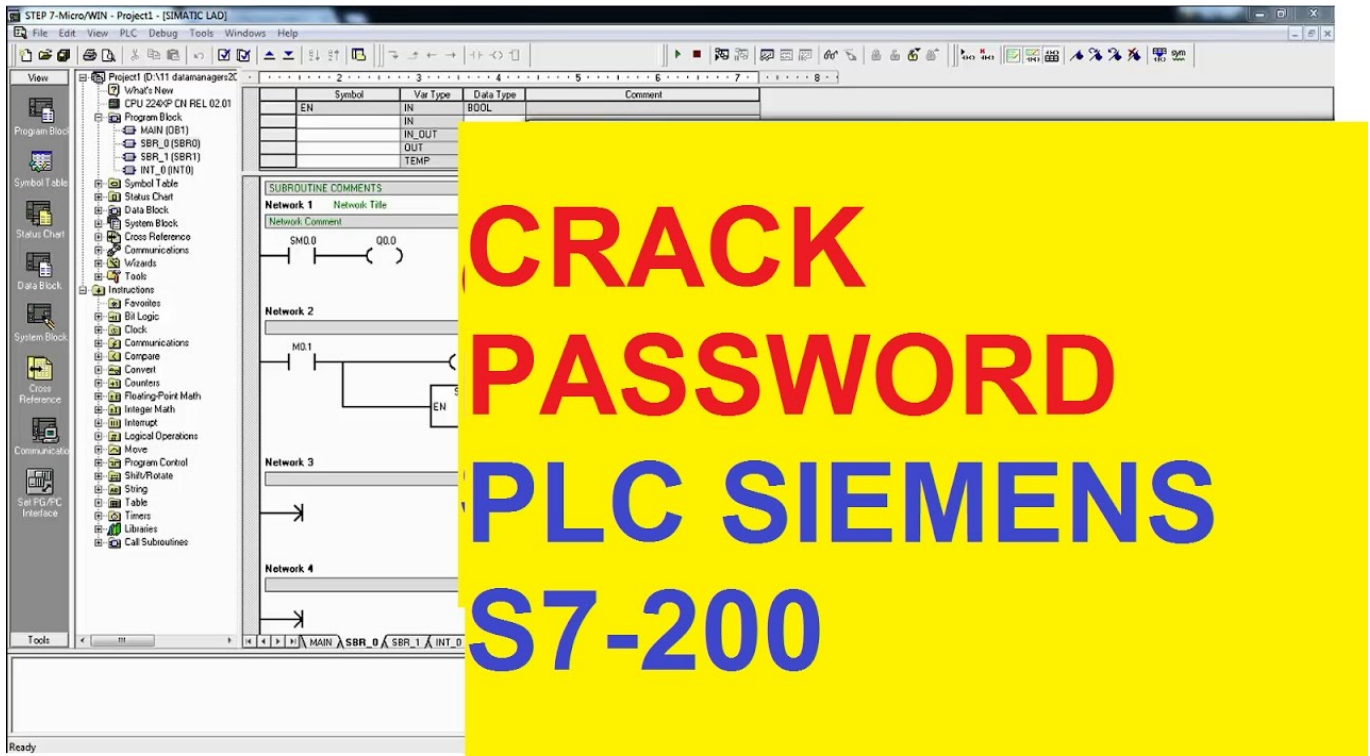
STEP 7-Micro/WIN - Project1 - [SIMATIC LAD]

File Edit View PLC Debug Tools Windows Help

View

Program Block

Symbol Table

Status Chart

Data Block

System Block

Cross Reference

Communications

Set PG/PC Interface

Tools

Project1 (D:\11 datamanagers2C
What's New
CPU 224XP CN REL 02.01
Program Block
MAIN (OB1)
SBR_0 (SBR0)
SBR_1 (SBR1)
INT_0 (INT0)
Symbol Table
Status Chart
Data Block
System Block
Cross Reference
Communications
Wizards
Tools
Instructions
Favorites
Bit Logic
Clock
Communications
Compare
Convert
Counters
Floating-Point Math
Integer Math
Interrupt
Logical Operations
Move
Program Control
Shift/Rotate
String
Table
Timers
Libraries
Call Subroutines

| | Symbol | Var Type | Data Type | Comment |
|---|---|---|---|---|
| | EN | IN | BOOL | |
| | | IN | | |
| | | IN_OUT | | |
| | | OUT | | |
| | | TEMP | | |

SUBROUTINE COMMENTS
Network 1 Network Title
Network Comment
SM0.0 Q0.0

Network 2
M0.1
EN

Network 3

Network 4

MAIN SBR_0 SBR_1 INT_0

CRACK
PASSWORD
PLC SIEMENS
S7-200

Ready